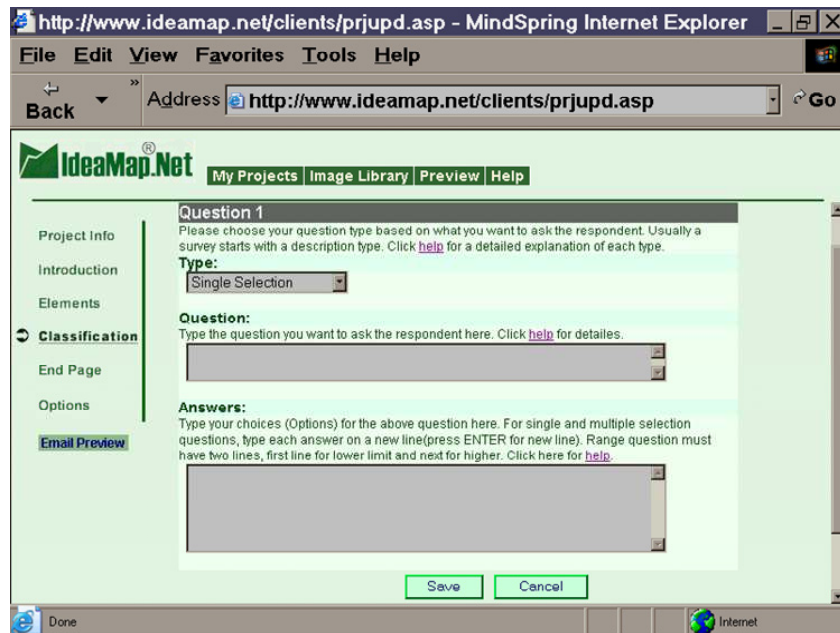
http://www.ideamap.net/clients/prjupd.asp - MindSpring Internet Explorer

File Edit View Favorites Tools Help

Back

Address http://www.ideamap.net/clients/prjupd.asp

Go

IdeaMap.Net®

My Projects | Image Library | Preview | Help

Project Info

Introduction

Elements

Classification

End Page

Options

Email Preview

Question 1

Please choose your question type based on what you want to ask the respondent. Usually a survey starts with a description type. Click help for a detailed explanation of each type.

Type:

Single Selection

Question:

Type the question you want to ask the respondent here. Click help for detailes.

Answers:

Type your choices (Options) for the above question here. For single and multiple selection questions, type each answer on a new line(press ENTER for new line). Range question must have two lines, first line for lower limit and next for higher. Click here for help.

Save

Cancel

Done

Internet